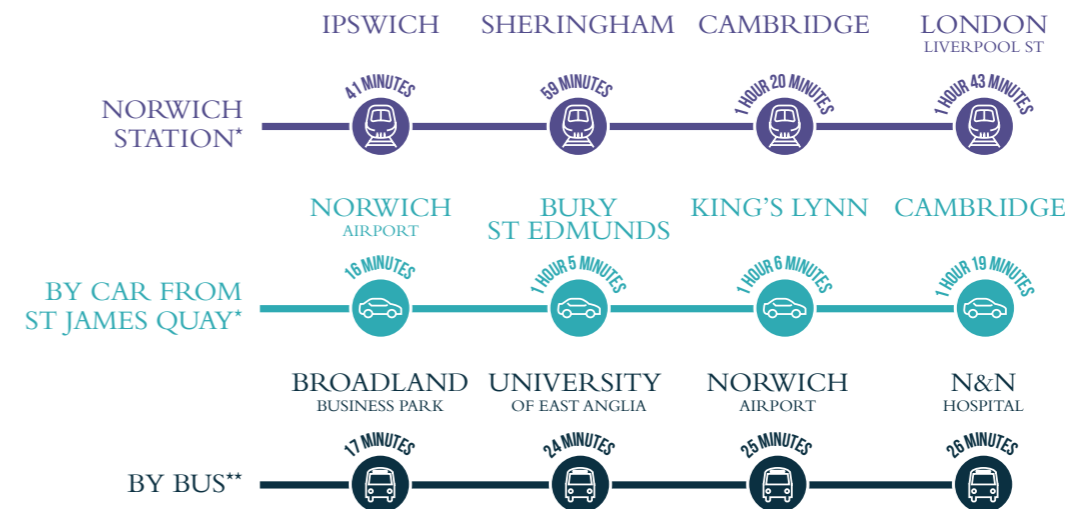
IPSWICH
SHERINGHAM
CAMBRIDGE
LONDON
LIVERPOOL ST

NORWICH STATION*

41 MINUTES
59 MINUTES
1 HOUR 20 MINUTES
1 HOUR 43 MINUTES

NORWICH
AIRPORT
BURY
ST EDMUNDS
KING'S LYNN
CAMBRIDGE

BY CAR FROM ST JAMES QUAY*

16 MINUTES
1 HOUR 5 MINUTES
1 HOUR 6 MINUTES
1 HOUR 19 MINUTES

BROADLAND
BUSINESS PARK
UNIVERSITY
OF EAST ANGLIA
NORWICH
AIRPORT
N&N
HOSPITAL

BY BUS**

17 MINUTES
24 MINUTES
25 MINUTES
26 MINUTES